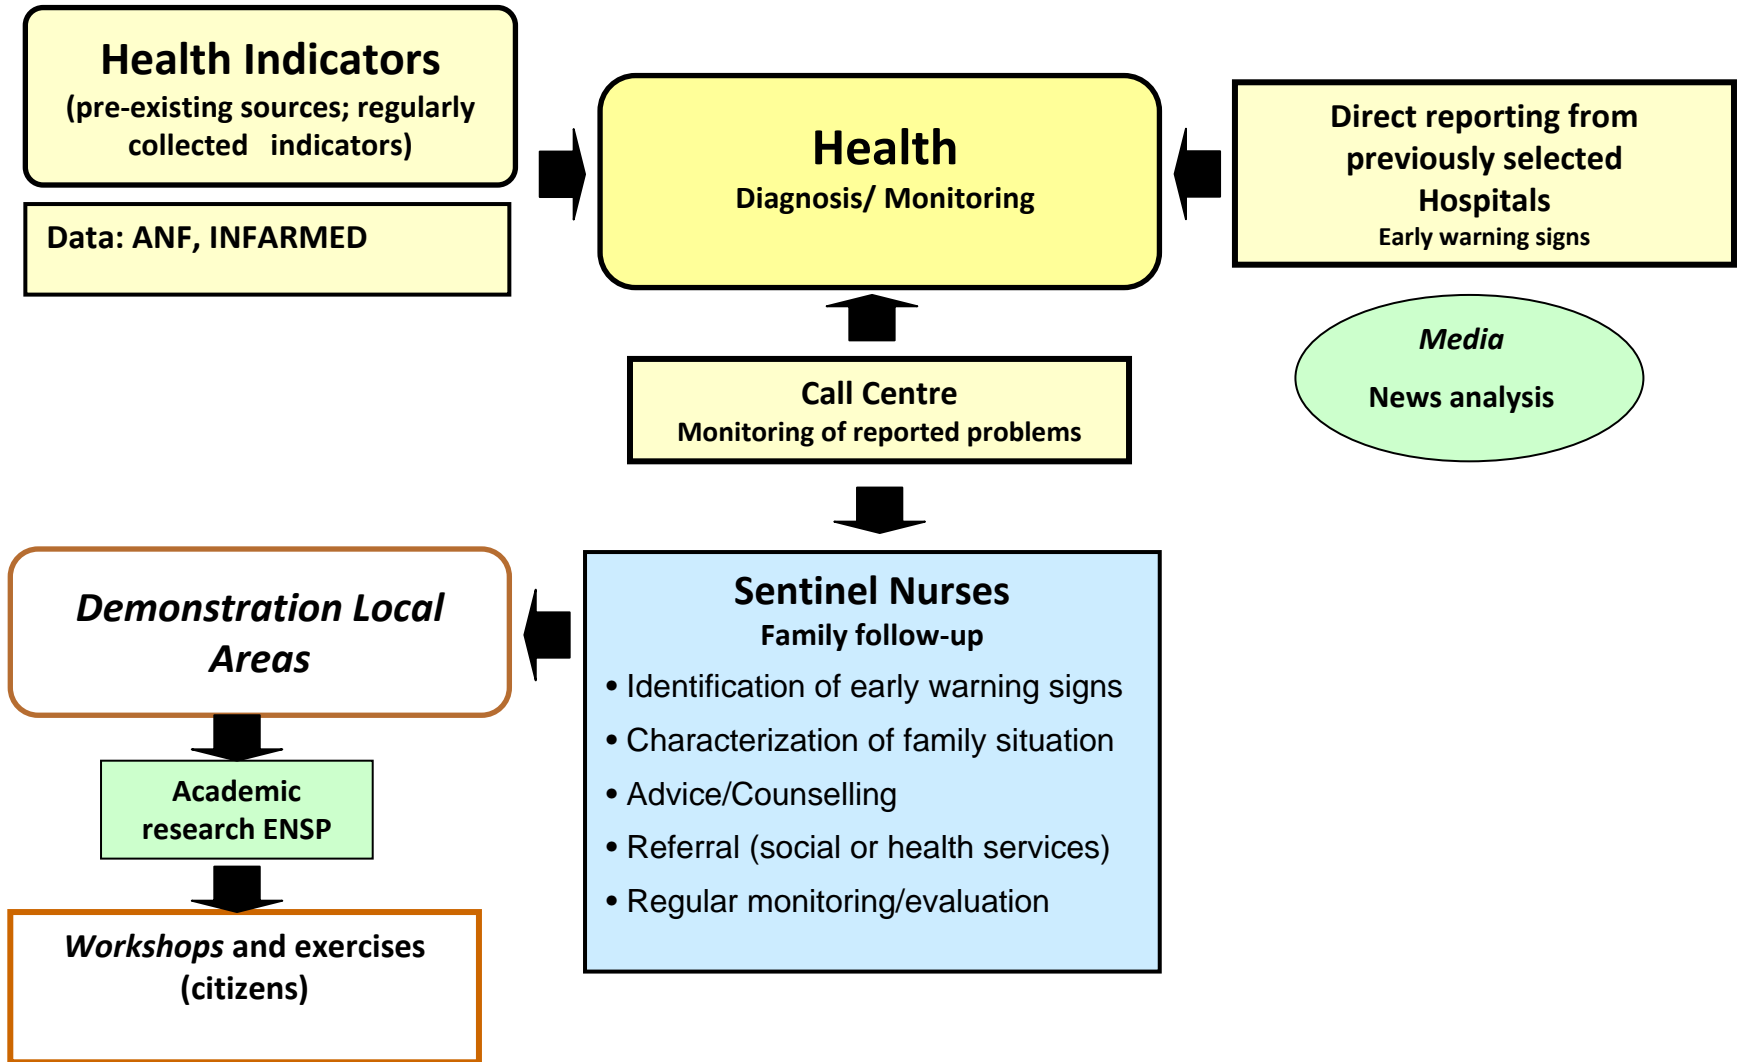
Health Indicators
(pre-existing sources; regularly collected indicators)

Data: ANF, INFARMED

Health
Diagnosis/ Monitoring

Direct reporting from previously selected Hospitals
Early warning signs

Media
News analysis

Call Centre
Monitoring of reported problems

Demonstration Local Areas

Sentinel Nurses
Family follow-up
• Identification of early warning signs
• Characterization of family situation
• Advice/Counselling
• Referral (social or health services)
• Regular monitoring/evaluation

Academic research ENSP

Workshops and exercises (citizens)